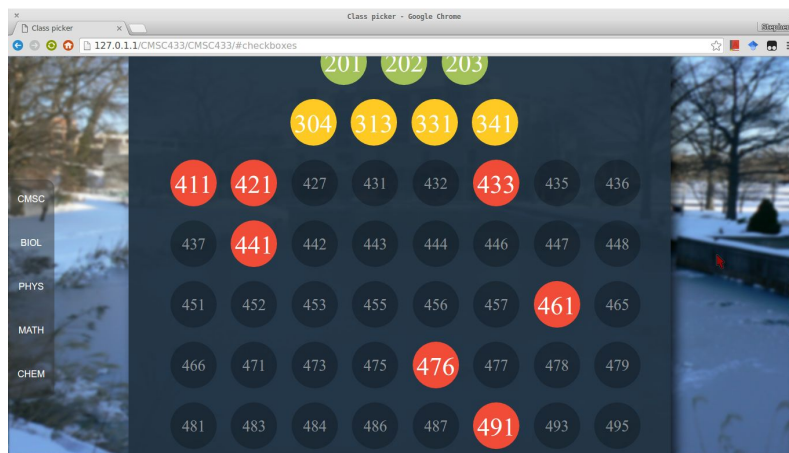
Class picker
Class picker - Google Chrome
Stephen
127.0.1.1/CMSC433/CMSC433/#checkboxes

201 202 203

304 313 331 341

CMSC
BIOL
PHYS
MATH
CHEM

411 421 427 431 432 433 435 436
437 441 442 443 444 446 447 448
451 452 453 455 456 457 461 465
466 471 473 475 476 477 478 479
481 483 484 486 487 491 493 495